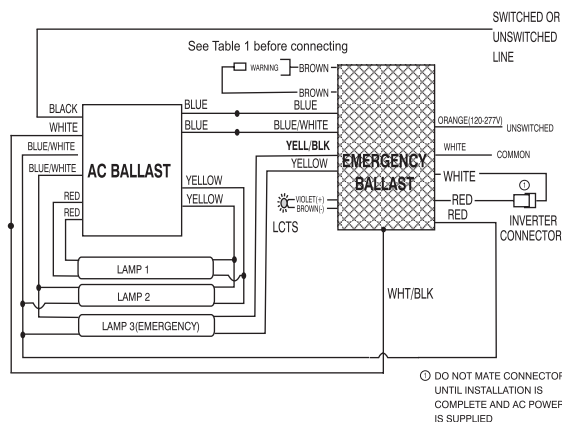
SWITCHED OR UNSWITCHED LINE

See Table 1 before connecting

WARNING

BROWN

BROWN

BLACK

WHITE

BLUE/WHITE

BLUE/WHITE

BLUE

BLUE

BLUE

BLUE/WHITE

AC BALLAST

YELL/BLK

YELLOW

EMERGENCY BALLAST

ORANGE(120-277V) UNSWITCHED

WHITE COMMON

WHITE

RED

RED

RED

YELLOW

YELLOW

VIOLET(+)

BROWN(-)

LCTS

①

INVERTER CONNECTOR

LAMP 1

LAMP 2

LAMP 3(EMERGENCY)

WHT/BLK

① DO NOT MATE CONNECTOR UNTIL INSTALLATION IS COMPLETE AND AC POWER IS SUPPLIED